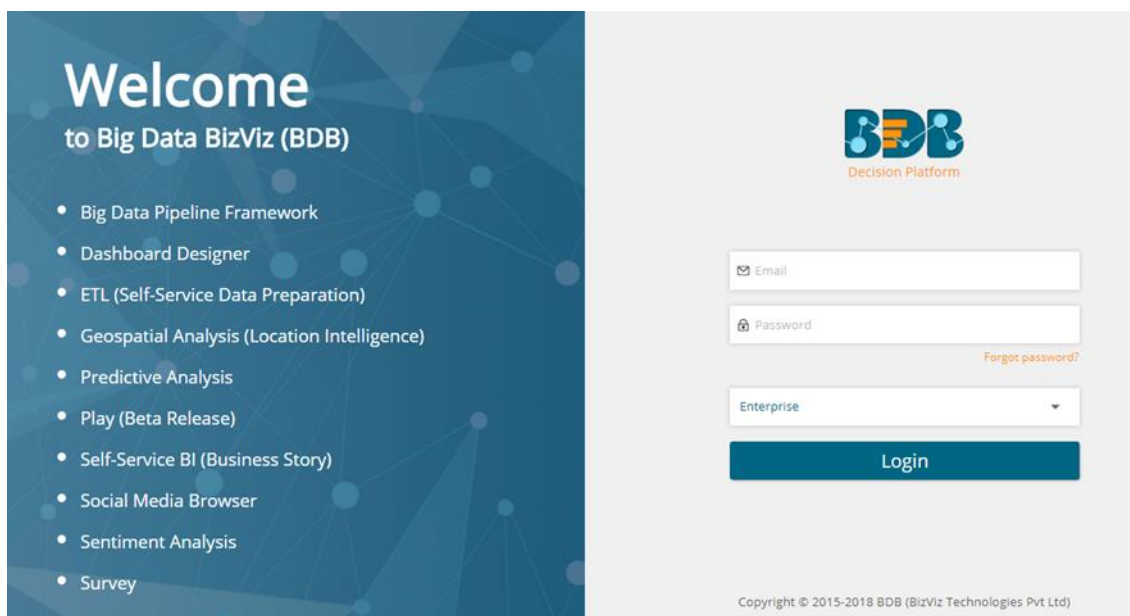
Welcome
to Big Data BizViz (BDB)

- Big Data Pipeline Framework
- Dashboard Designer
- ETL (Self-Service Data Preparation)
- Geospatial Analysis (Location Intelligence)
- Predictive Analysis
- Play (Beta Release)
- Self-Service BI (Business Story)
- Social Media Browser
- Sentiment Analysis
- Survey

BDB
Decision Platform

Email

Password

Forgot password?

Enterprise

Login

Copyright © 2015-2018 BDB (BizViz Technologies Pvt Ltd)